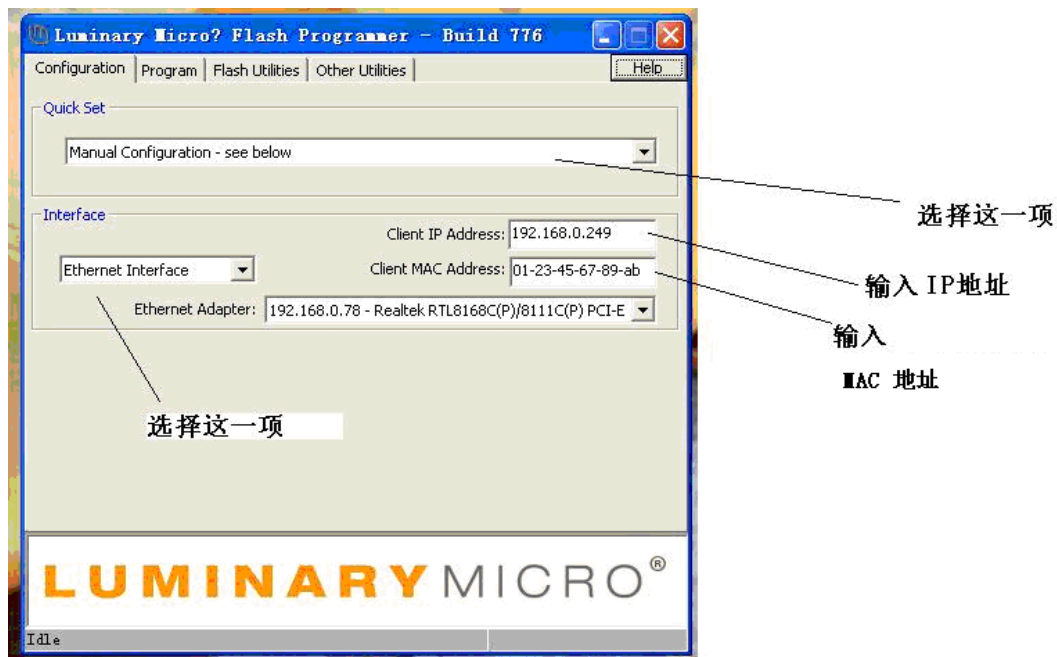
Luminary Micro? Flash Programmer - Build 776

Configuration | Program | Flash Utilities | Other Utilities | Help

Quick Set

Manual Configuration - see below

选择这一项

Interface

Client IP Address: 192.168.0.249

输入 IP地址

Ethernet Interface

Client MAC Address: 01-23-45-67-89-ab

输入

MAC 地址

Ethernet Adapter: 192.168.0.78 - Realtek RTL8168C(P)/8111C(P) PCI-E

选择这一项

LUMINARYMICRO®

Idle